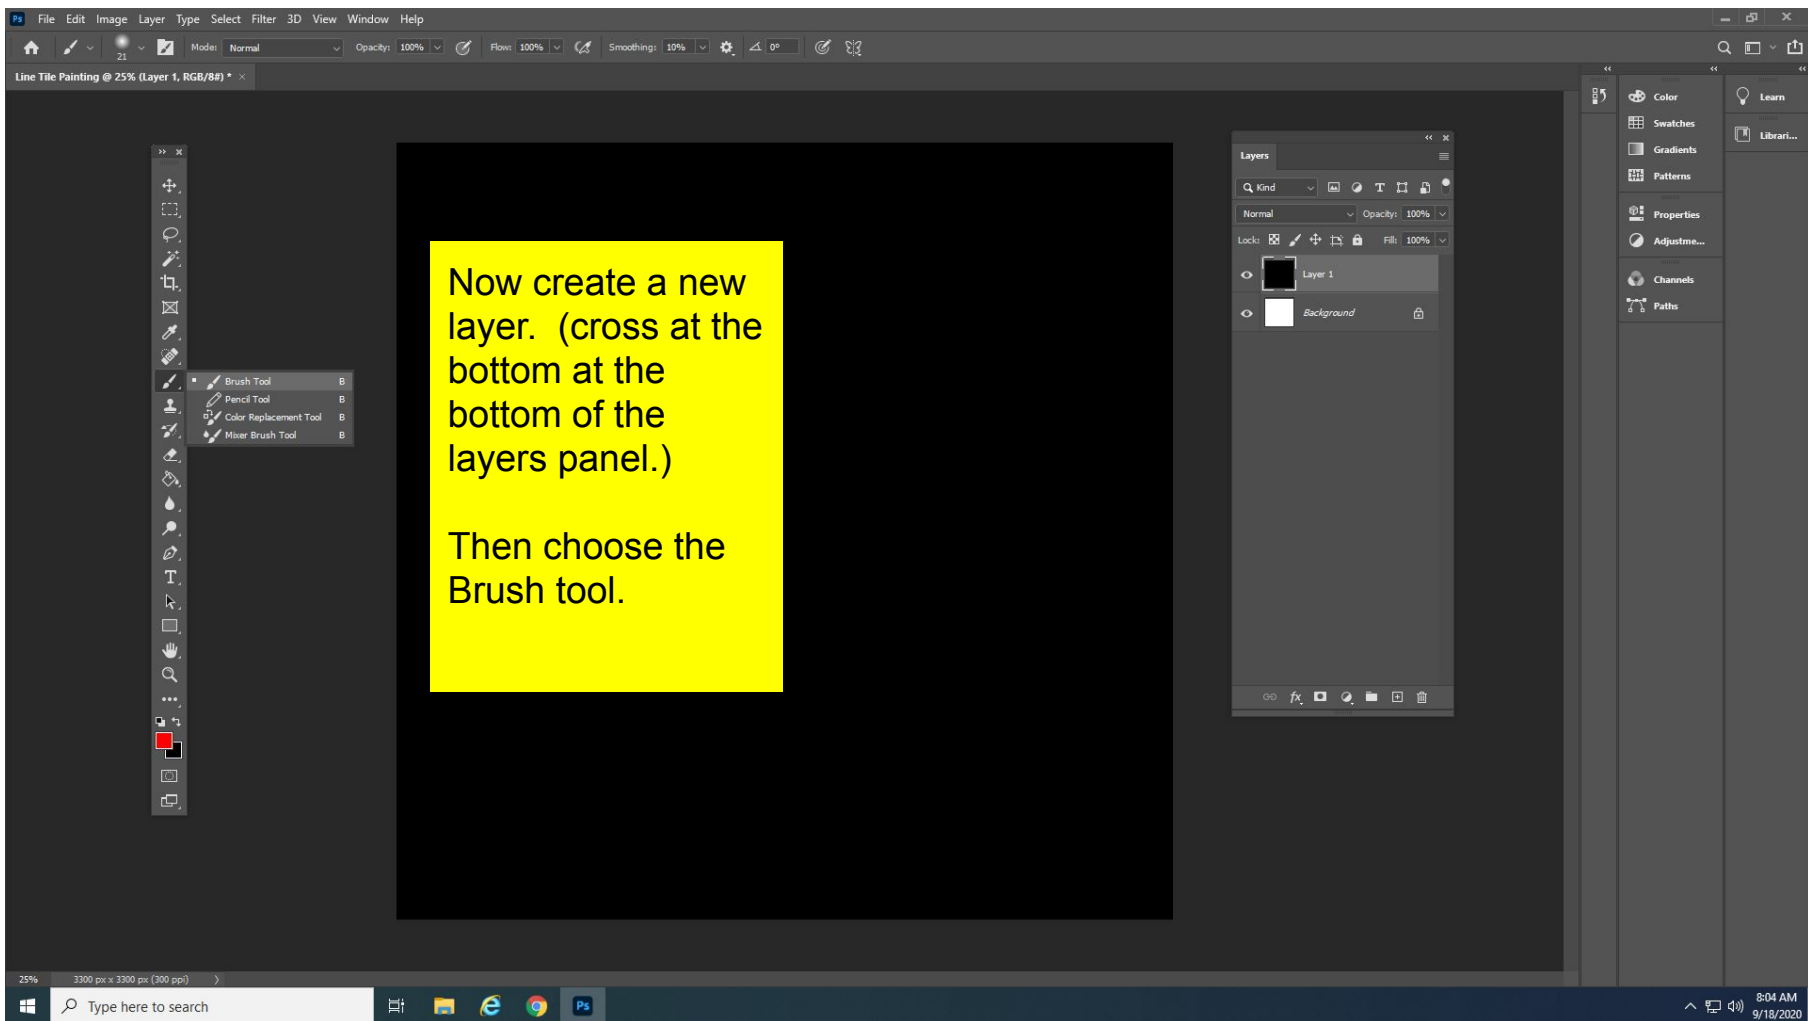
Ps File Edit Image Layer Type Select Filter 3D View Window Help

Mode: Normal Opacity: 100% Flow: 100% Smoothing: 10% 0°

Line Tile Painting @ 25% (Layer 1, RGB/8#) *

Brush Tool B
Pencil Tool B
Color Replacement Tool B
Mixer Brush Tool B

Now create a new layer. (cross at the bottom at the bottom of the layers panel.)

Then choose the Brush tool.

Layers
Kind
Normal Opacity: 100%
Lock: Fill: 100%
Layer 1
Background

Color
Swatches
Gradients
Patterns
Properties
Adjustme...
Channels
Paths
Learn
Librari...

25% 3300 px x 3300 px (300 ppi)

Type here to search
8:04 AM
9/18/2020